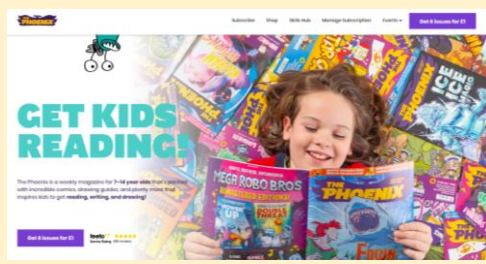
THE PHOENIX

Subscribe Shop Skills Hub Manage Subscription Events Get 6 Issues for £1

GET KIDS READING!

The Phoenix is a weekly magazine for 7-14 year olds that's packed with incredible comics, drawing guides, and plenty more that inspires kids to get reading, writing, and drawing!

Get 6 Issues for £1

feefo

MEGA ROBO BROS

THE PHOENIX

ICE

DOUBLE